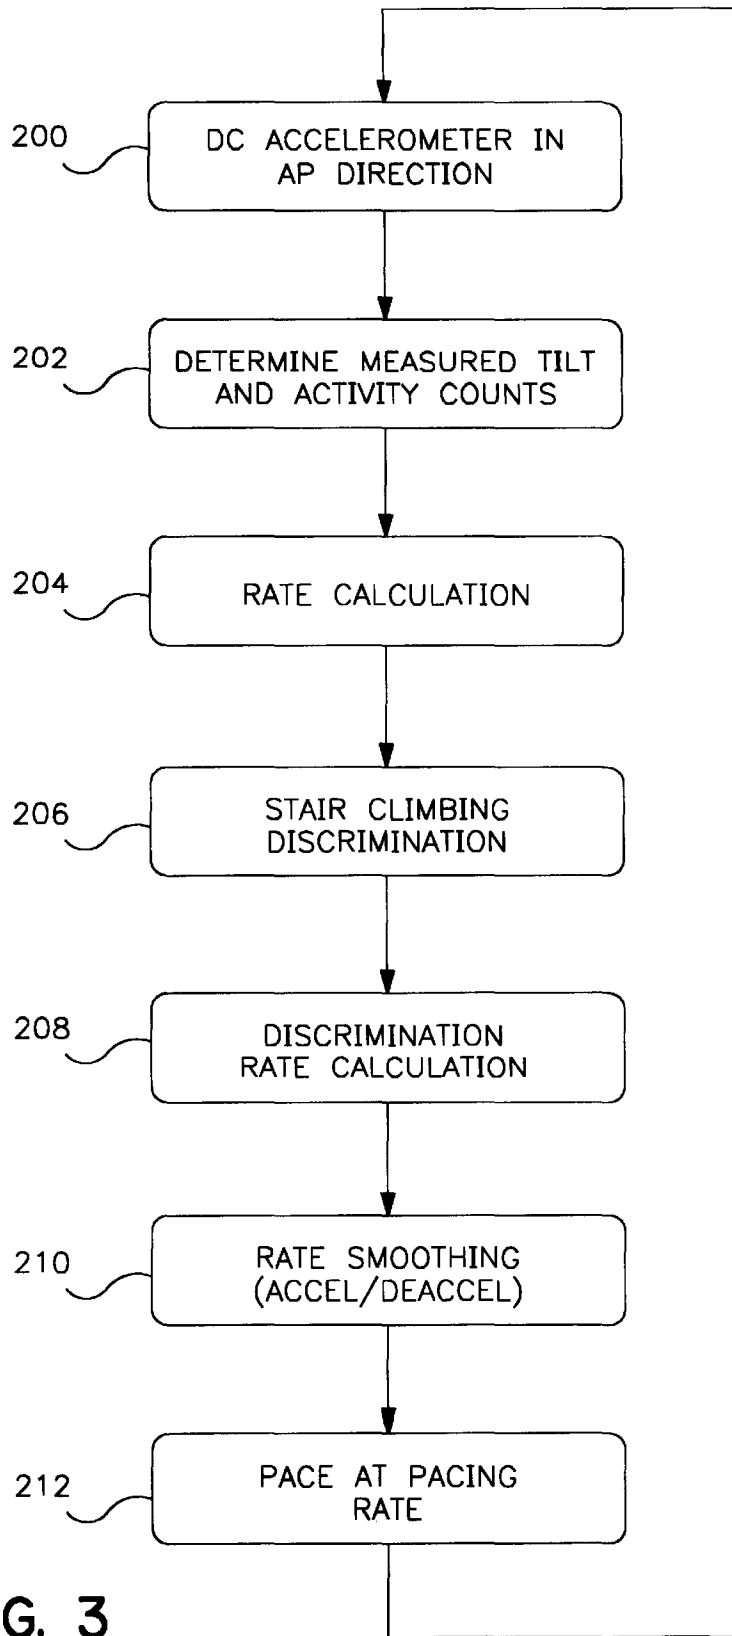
200
DC ACCELEROMETER IN AP DIRECTION

202
DETERMINE MEASURED TILT AND ACTIVITY COUNTS

204
RATE CALCULATION

206
STAIR CLIMBING DISCRIMINATION

208
DISCRIMINATION RATE CALCULATION

210
RATE SMOOTHING (ACCEL/DEACCEL)

212
PACE AT PACING RATE

G. 3